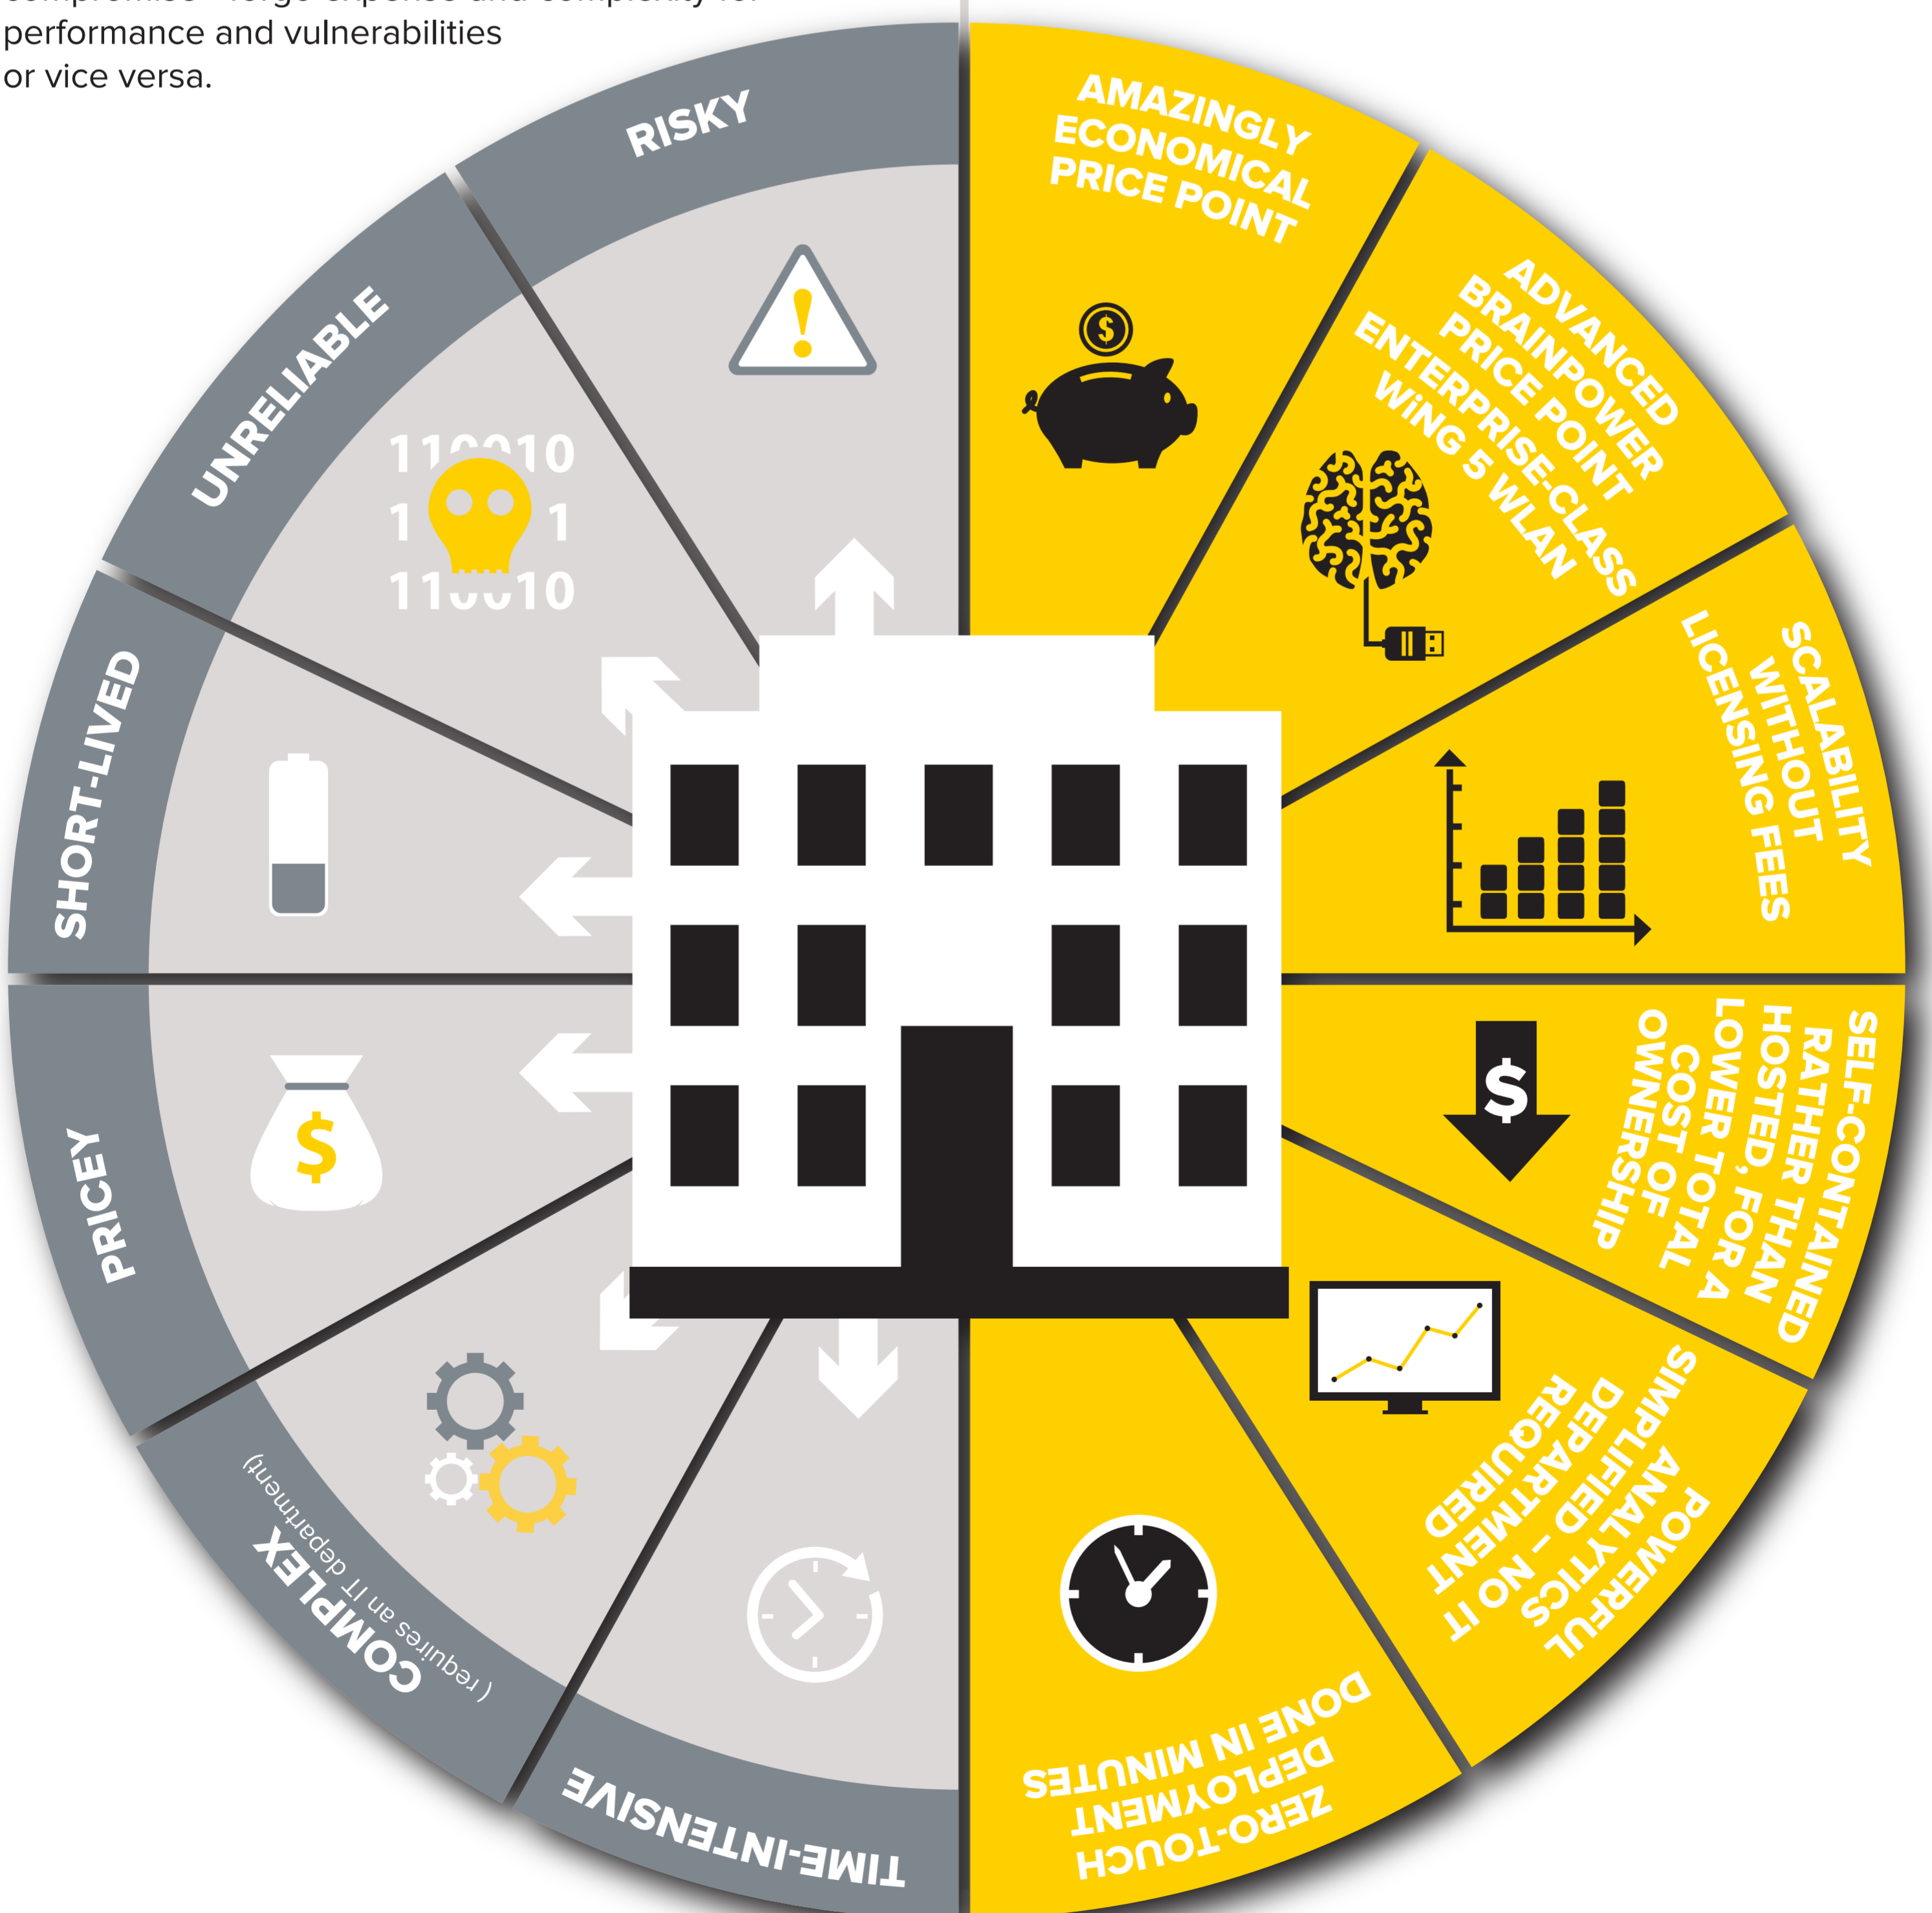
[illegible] performance and vulnerabilities or vice versa.

RISKY

UNRELIABLE

SHORT-LIVED

PRICEY

COMPLEX
(requires an IT department)

TIME-INTENSIVE

AMAZINGLY ECONOMICAL PRICE POINT

ADVANCED BRAINPOWER PRICE POINT ENTERPRISE-CLASS WiNG 5 WLAN

SCALABILITY WITHOUT LICENSING FEES

SELF-CONTAINED RATHER THAN HOSTED, FOR A LOWER TOTAL COST OF OWNERSHIP

POWERFUL ANALYTICAL SIMPLIFIED DEPARTMENT – NO IT REQUIRED

ZERO-TOUCH DEPLOYMENT DONE IN MINUTES

$

$

$

$